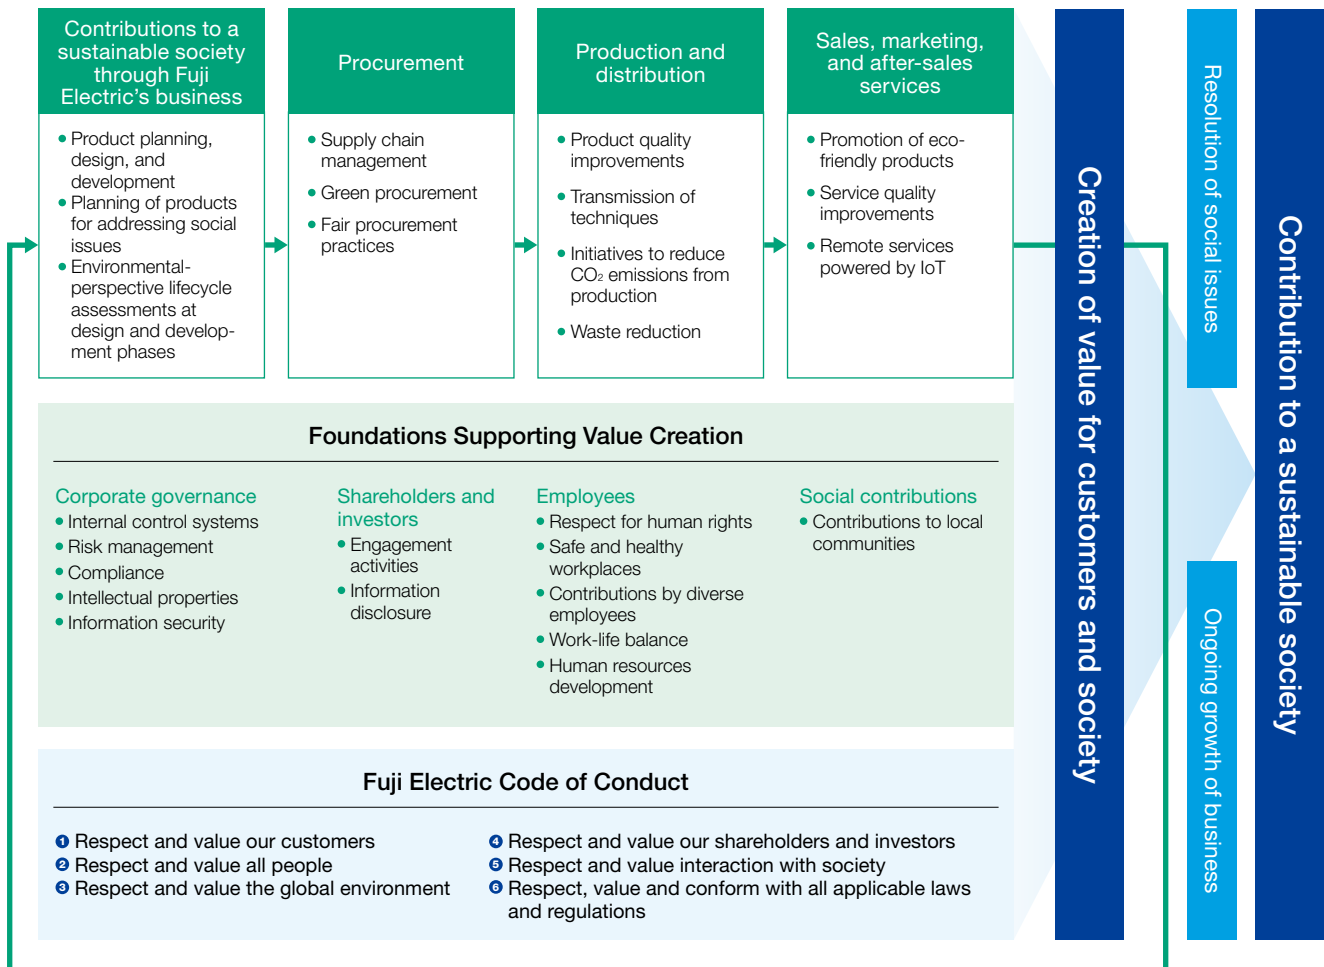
Contributions to a sustainable society through Fuji Electric's business

- Product planning, design, and development
- Planning of products for addressing social issues
- Environmental-perspective lifecycle assessments at design and development phases

Procurement

- Supply chain management
- Green procurement
- Fair procurement practices

Production and distribution

- Product quality improvements
- Transmission of techniques
- Initiatives to reduce $CO_2$ emissions from production
- Waste reduction

Sales, marketing, and after-sales services

- Promotion of eco-friendly products
- Service quality improvements
- Remote services powered by IoT

Creation of value for customers and society

Resolution of social issues

Ongoing growth of business

Contribution to a sustainable society

Foundations Supporting Value Creation

Corporate governance
- Internal control systems
- Risk management
- Compliance
- Intellectual properties
- Information security

Shareholders and investors
- Engagement activities
- Information disclosure

Employees
- Respect for human rights
- Safe and healthy workplaces
- Contributions by diverse employees
- Work-life balance
- Human resources development

Social contributions
- Contributions to local communities

Fuji Electric Code of Conduct

❶ Respect and value our customers
❷ Respect and value all people
❸ Respect and value the global environment
❹ Respect and value our shareholders and investors
❺ Respect and value interaction with society
❻ Respect, value and conform with all applicable laws and regulations